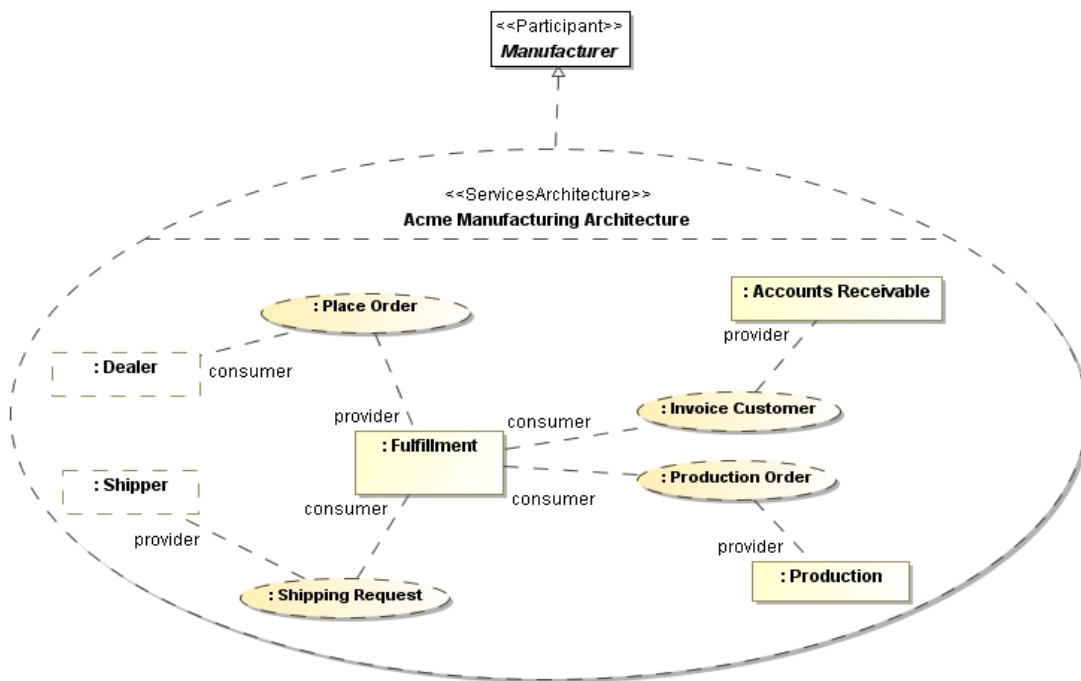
<<Participant>>
Manufacturer

<<ServicesArchitecture>>
Acme Manufacturing Architecture

: Place Order

: Accounts Receivable

provider

: Dealer

consumer

provider

consumer

: Invoice Customer

: Fulfillment

: Shipper

consumer

: Production Order

consumer

provider

provider

: Production

: Shipping Request